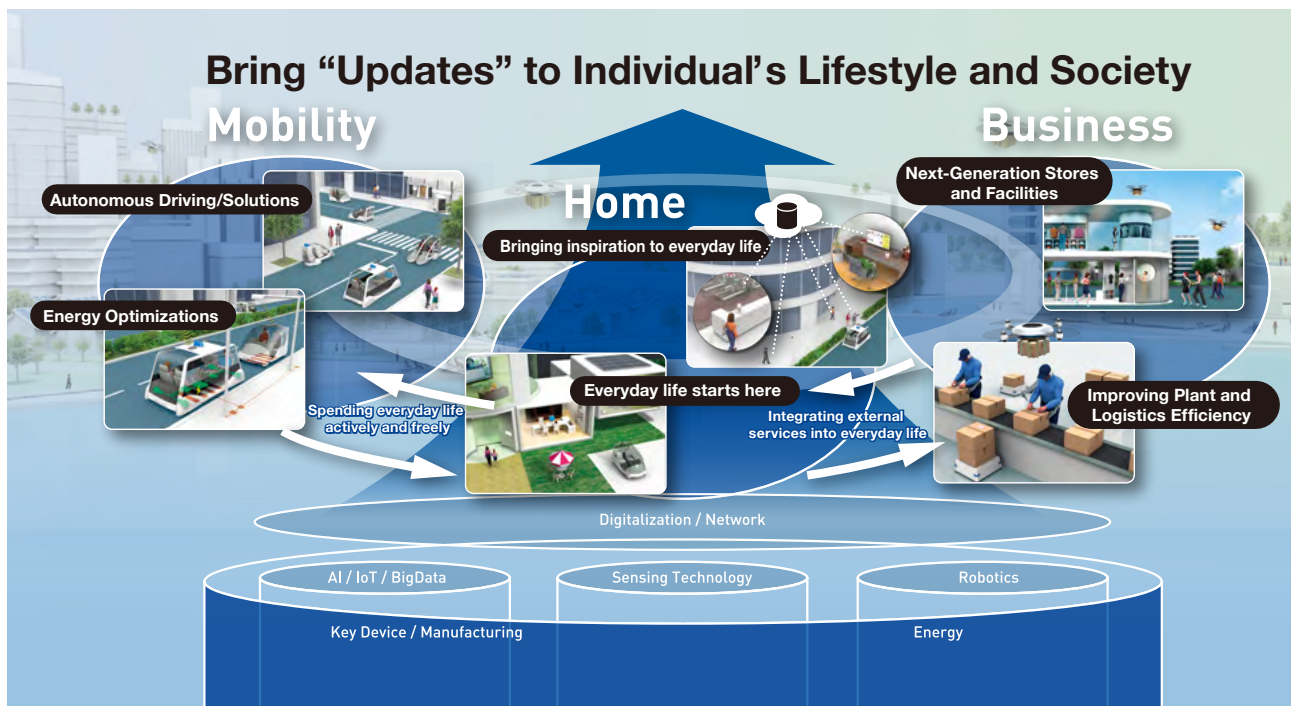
Bring “Updates” to Individual’s Lifestyle and Society

Mobility

Home

Business

Autonomous Driving/Solutions

Bringing inspiration to everyday life

Next-Generation Stores and Facilities

Energy Optimizations

Everyday life starts here

Improving Plant and Logistics Efficiency

Spending everyday life actively and freely

Integrating external services into everyday life

Digitalization / Network

AI / IoT / BigData

Sensing Technology

Robotics

Key Device / Manufacturing

Energy